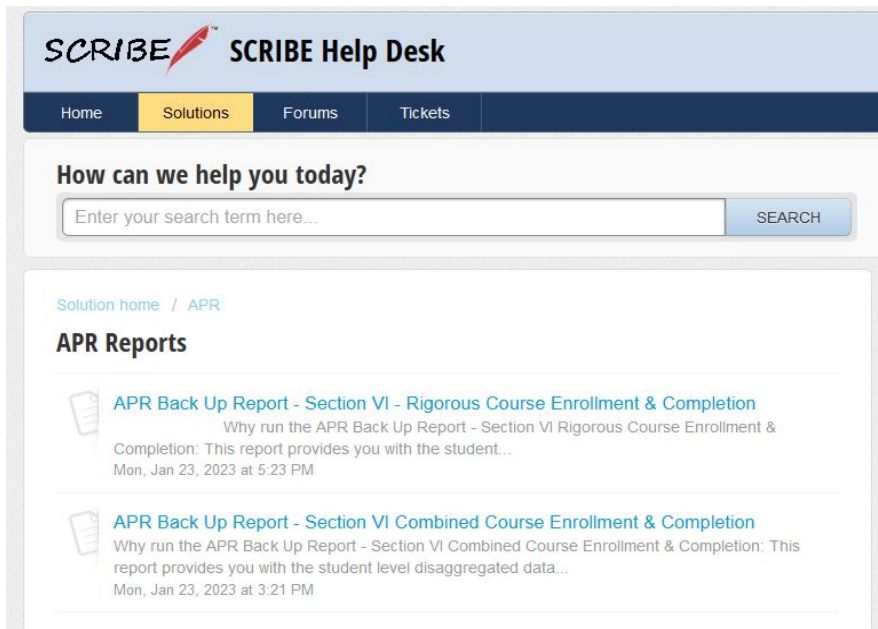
SCRIBE™ SCRIBE Help Desk

Home Solutions Forums Tickets

How can we help you today?

Enter your search term here... SEARCH

Solution home / APR

APR Reports

APR Back Up Report - Section VI - Rigorous Course Enrollment & Completion
Why run the APR Back Up Report - Section VI Rigorous Course Enrollment & Completion: This report provides you with the student...
Mon, Jan 23, 2023 at 5:23 PM

APR Back Up Report - Section VI Combined Course Enrollment & Completion
Why run the APR Back Up Report - Section VI Combined Course Enrollment & Completion: This report provides you with the student level disaggregated data...
Mon, Jan 23, 2023 at 3:21 PM